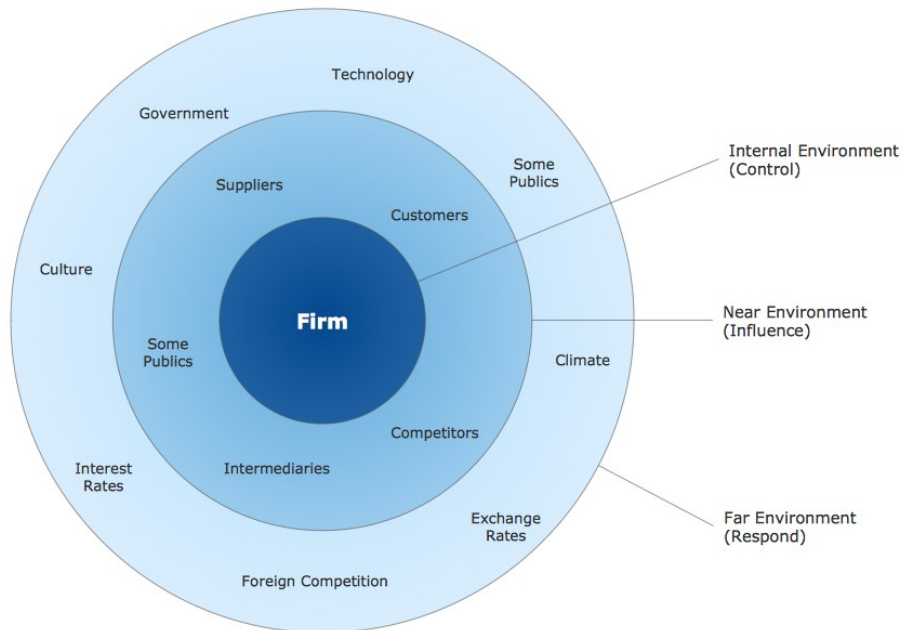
Technology

Government

Some Publics

Suppliers

Customers

Internal Environment (Control)

Culture

Firm

Near Environment (Influence)

Some Publics

Climate

Competitors

Interest Rates

Intermediaries

Exchange Rates

Far Environment (Respond)

Foreign Competition